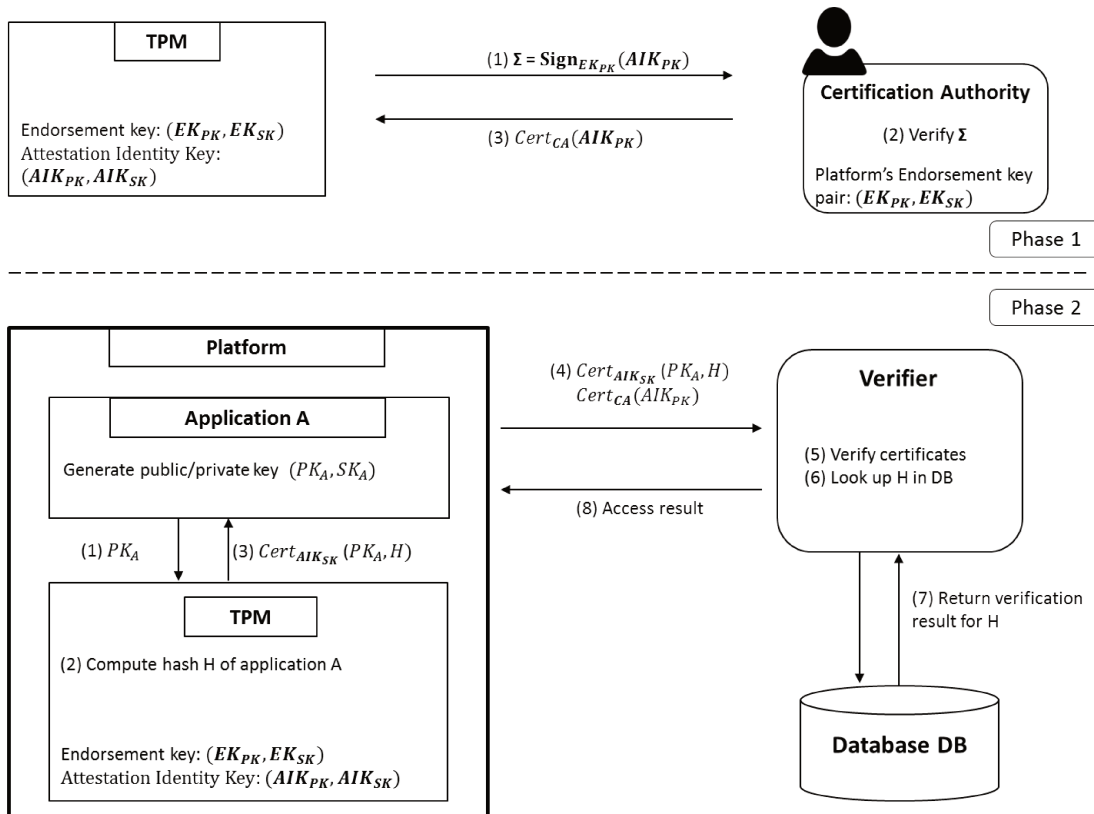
TPM

Endorsement key: $(\boldsymbol{EK_{PK}}, \boldsymbol{EK_{SK}})$
Attestation Identity Key: $(\boldsymbol{AIK_{PK}}, \boldsymbol{AIK_{SK}})$

(1) $\boldsymbol{\Sigma} = \mathbf{Sign}_{\boldsymbol{EK_{PK}}}(\boldsymbol{AIK_{PK}})$

(3) $Cert_{\boldsymbol{CA}}(\boldsymbol{AIK_{PK}})$

Certification Authority

(2) Verify $\boldsymbol{\Sigma}$

Platform's Endorsement key pair: $(\boldsymbol{EK_{PK}}, \boldsymbol{EK_{SK}})$

Phase 1

Phase 2

Platform

Application A

Generate public/private key $(PK_A, SK_A)$

(1) $PK_A$

(3) $Cert_{\boldsymbol{AIK_{SK}}}(PK_A, H)$

TPM

(2) Compute hash H of application A

Endorsement key: $(\boldsymbol{EK_{PK}}, \boldsymbol{EK_{SK}})$
Attestation Identity Key: $(\boldsymbol{AIK_{PK}}, \boldsymbol{AIK_{SK}})$

(4) $Cert_{\boldsymbol{AIK_{SK}}}(PK_A, H)$
$Cert_{\boldsymbol{CA}}(AIK_{PK})$

(8) Access result

Verifier

(5) Verify certificates
(6) Look up H in DB

(7) Return verification result for H

Database DB